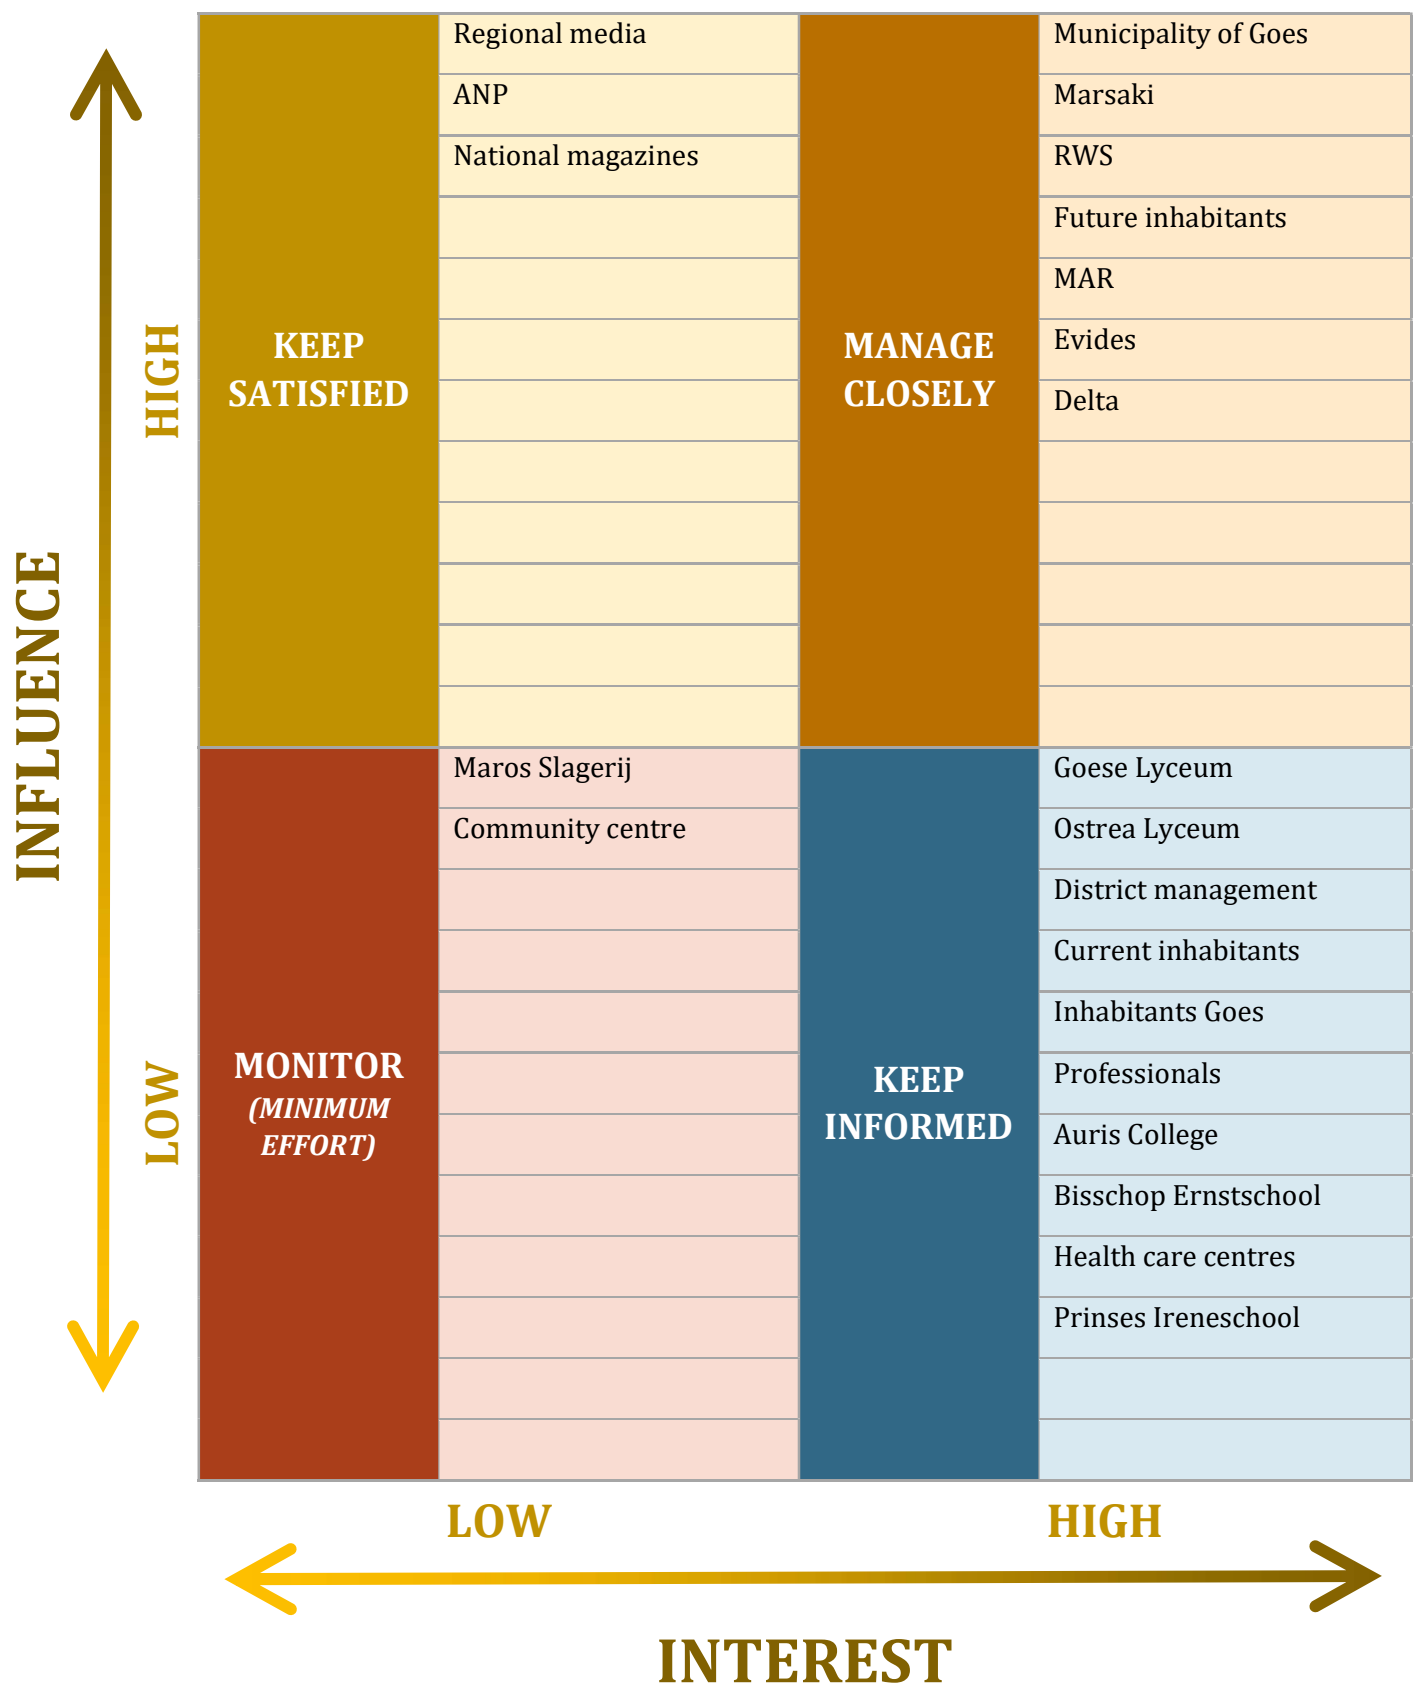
INFLUENCE

HIGH

LOW

| KEEP SATISFIED | Regional media | MANAGE CLOSELY | Municipality of Goes |
|---|---|---|---|
| | ANP | | Marsaki |
| | National magazines | | RWS |
| | | | Future inhabitants |
| | | | MAR |
| | | | Evides |
| | | | Delta |
| MONITOR (MINIMUM EFFORT) | Maros Slagerij | KEEP INFORMED | Goese Lyceum |
| | Community centre | | Ostrea Lyceum |
| | | | District management |
| | | | Current inhabitants |
| | | | Inhabitants Goes |
| | | | Professionals |
| | | | Auris College |
| | | | Bisschop Ernstschool |
| | | | Health care centres |
| | | | Prinses Ireneschool |

LOW

HIGH

INTEREST